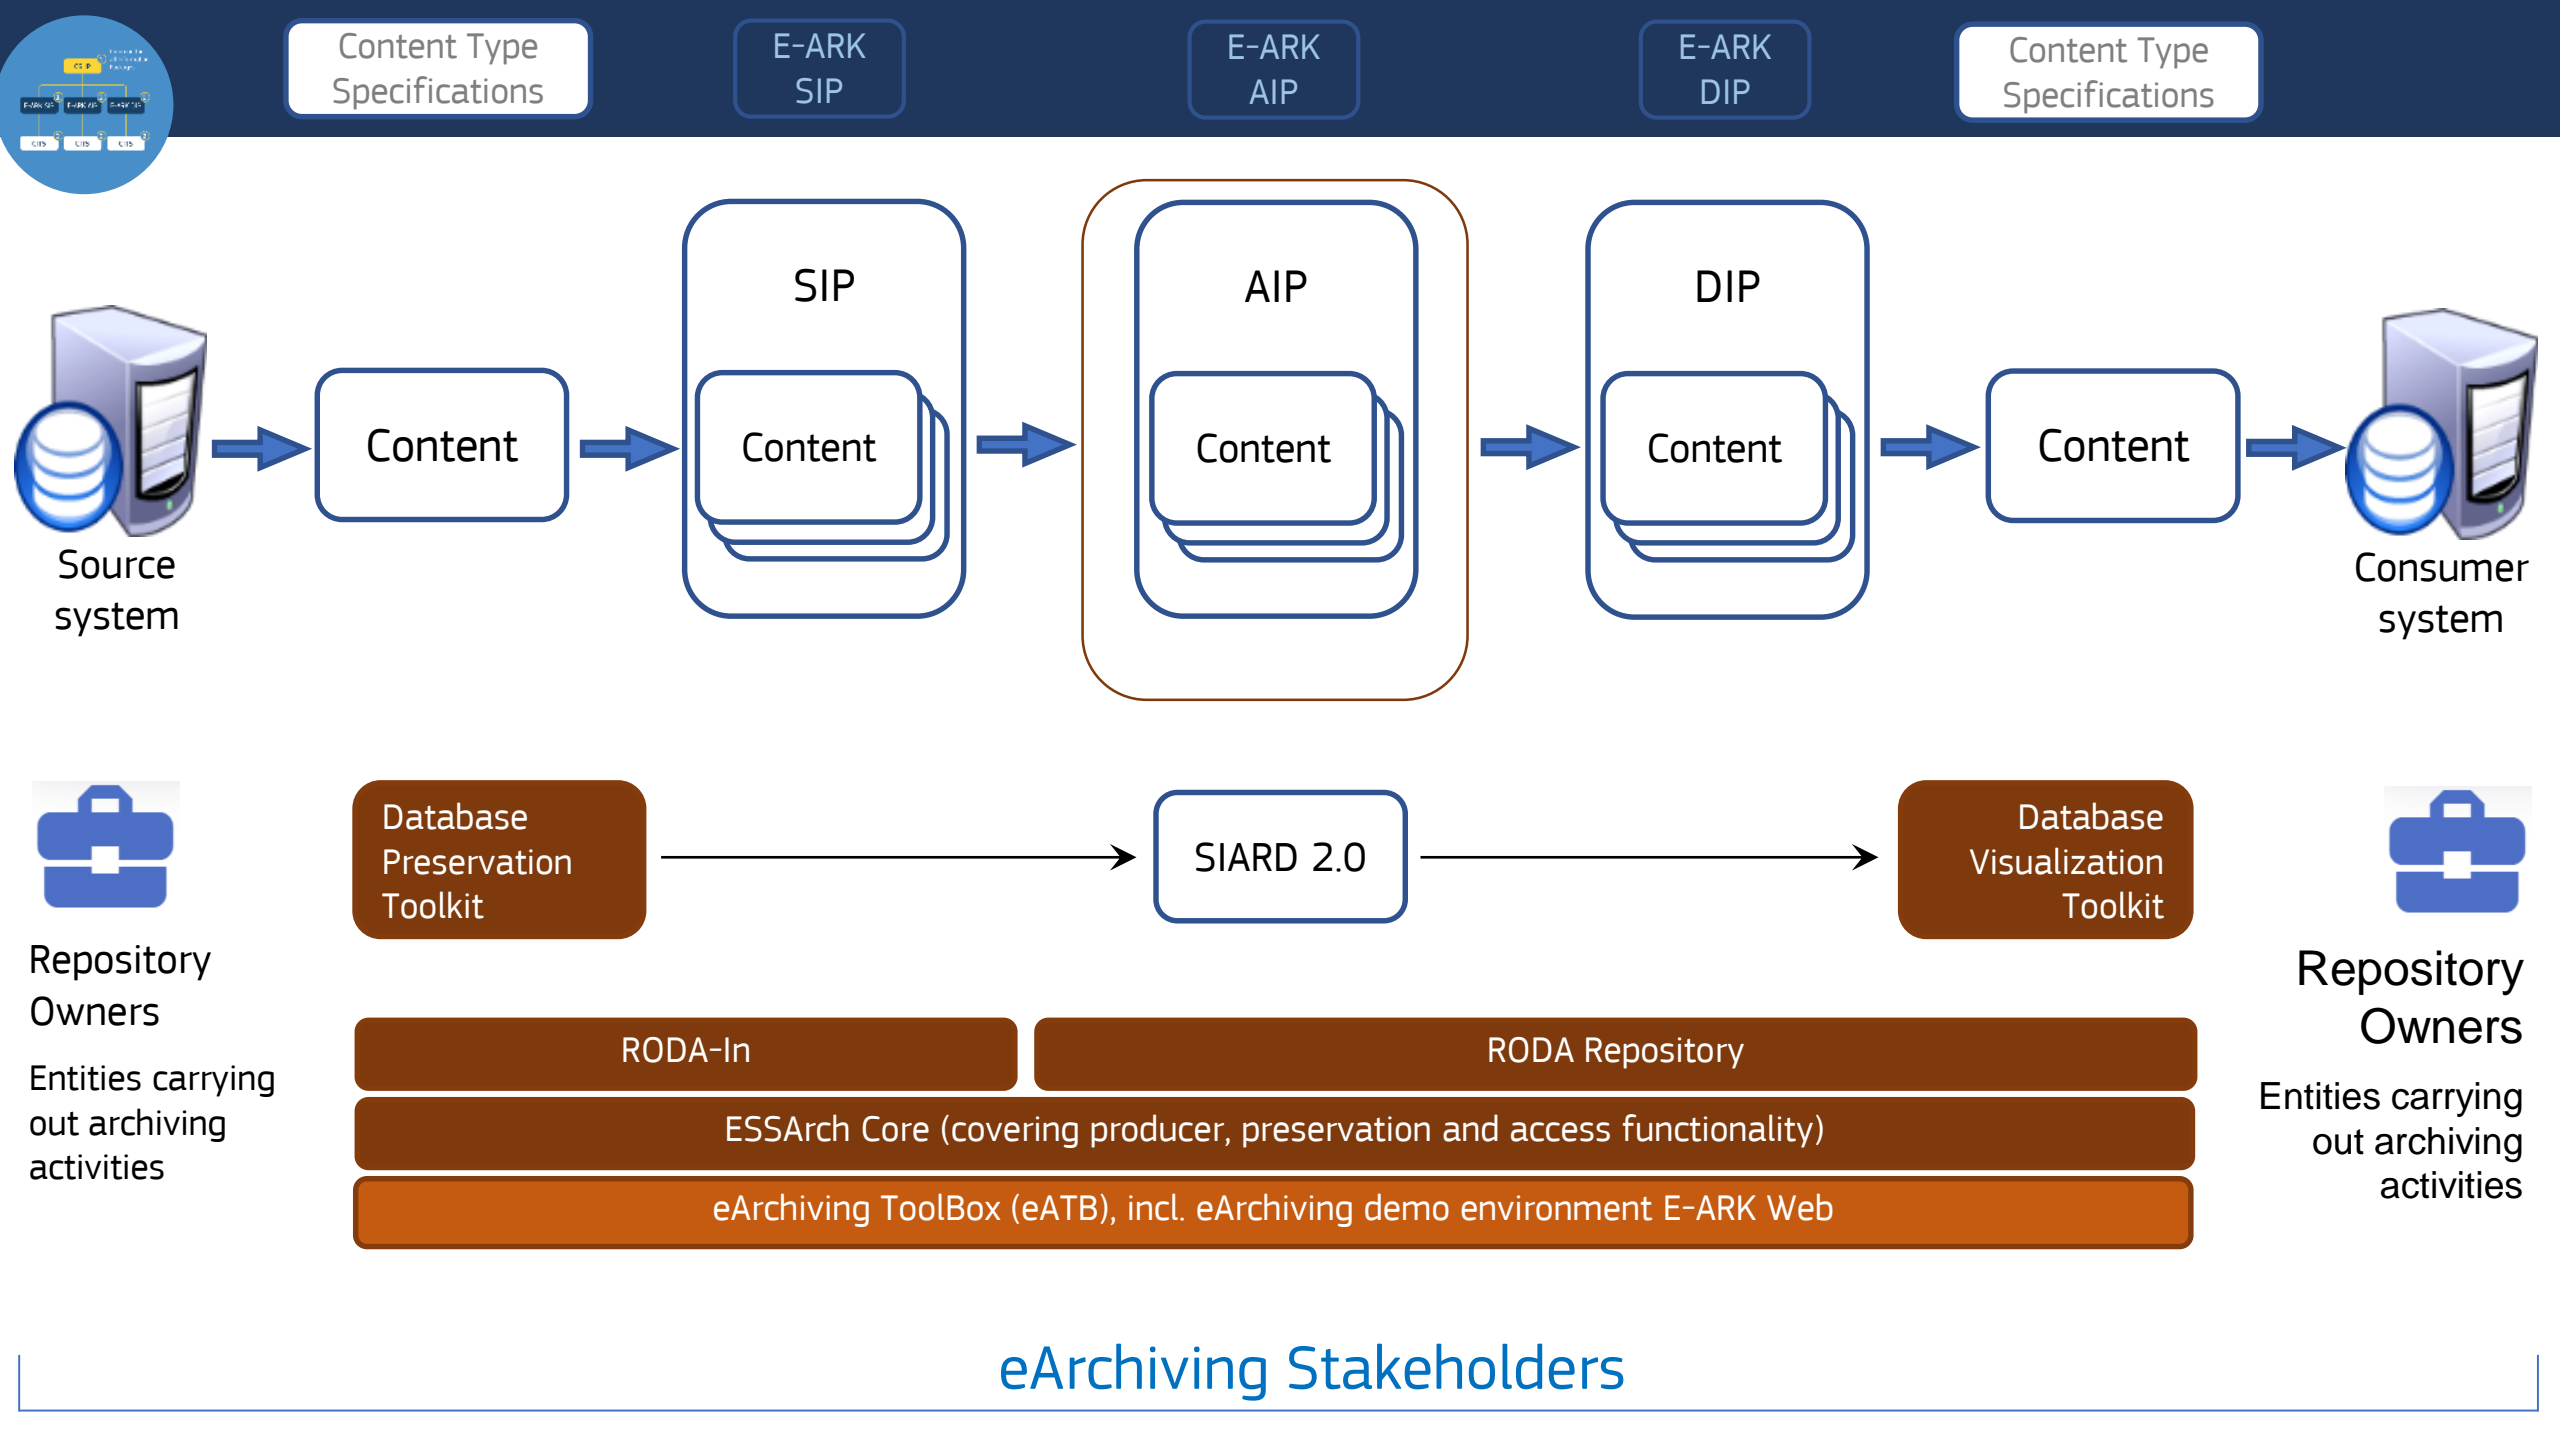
Content Type Specifications

E-ARK SIP

E-ARK AIP

E-ARK DIP

Content Type Specifications

SIP

AIP

DIP

Source system

Content

Content

Content

Content

Content

Consumer system

Repository Owners

Entities carrying out archiving activities

Database Preservation Toolkit

SIARD 2.0

Database Visualization Toolkit

Repository Owners

Entities carrying out archiving activities

RODA-In

RODA Repository

ESSArch Core (covering producer, preservation and access functionality)

eArchiving ToolBox (eATB), incl. eArchiving demo environment E-ARK Web

eArchiving Stakeholders